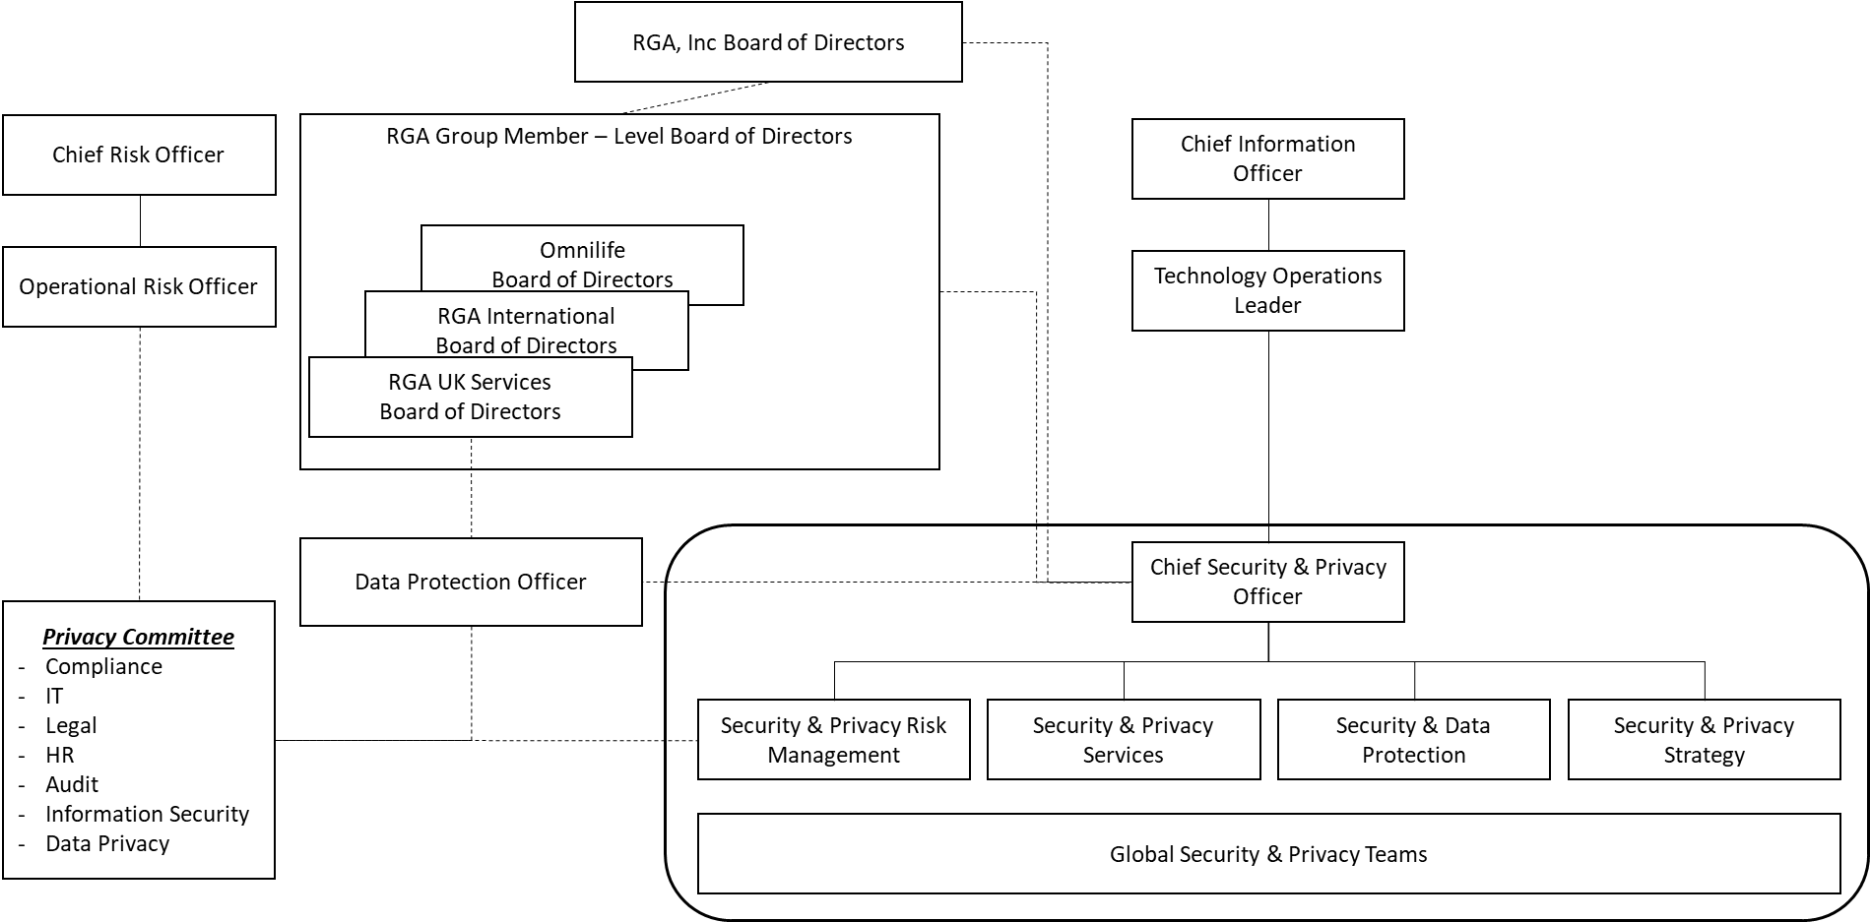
RGA, Inc Board of Directors

Chief Risk Officer

RGA Group Member – Level Board of Directors

Chief Information Officer

Operational Risk Officer

Omnilife Board of Directors

RGA International Board of Directors

RGA UK Services Board of Directors

Technology Operations Leader

Data Protection Officer

Chief Security & Privacy Officer

***Privacy Committee***
- Compliance
- IT
- Legal
- HR
- Audit
- Information Security
- Data Privacy

Security & Privacy Risk Management

Security & Privacy Services

Security & Data Protection

Security & Privacy Strategy

Global Security & Privacy Teams